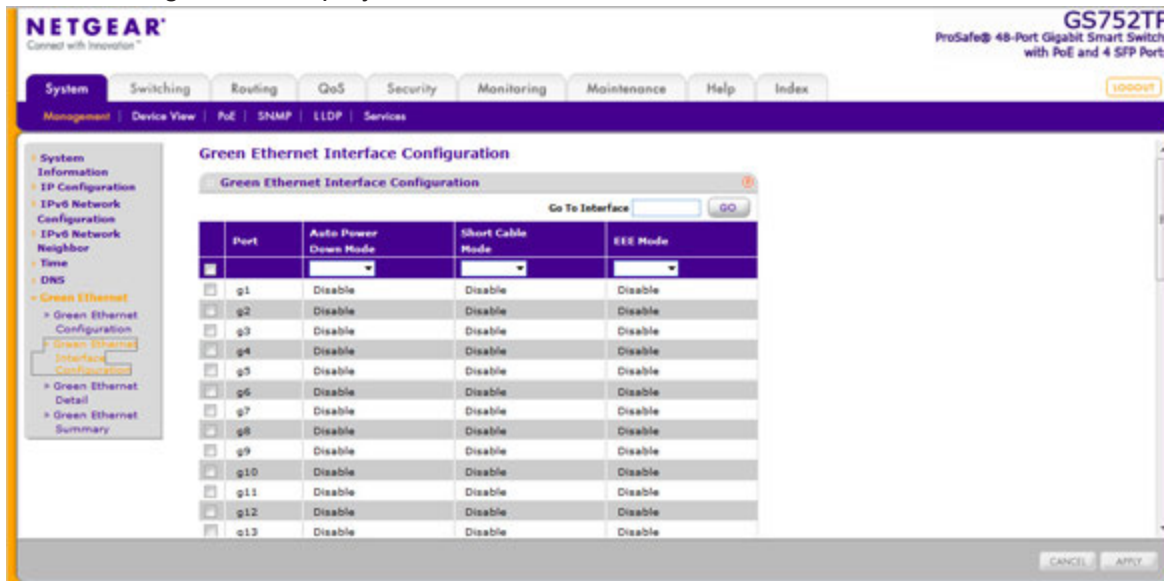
NETGEAR
Connect with Innovation

GS752TP
ProSafe® 48-Port Gigabit Smart Switch with PoE and 4 SFP Ports

System | Switching | Routing | QoS | Security | Monitoring | Maintenance | Help | Index

LOGOUT

Management | Device View | PoE | SNMP | LLDP | Services

System Information
IP Configuration
IPv6 Network Configuration
IPv6 Network Neighbor
Time
DNS
Green Ethernet
Green Ethernet Configuration
Green Ethernet Interface Configuration
Green Ethernet Detail
Green Ethernet Summary

Green Ethernet Interface Configuration

Green Ethernet Interface Configuration

Go To Interface GO

| | Port | Auto Power Down Mode | Short Cable Mode | EEE Mode |
|---|---|---|---|---|
| | g1 | Disable | Disable | Disable |
| | g2 | Disable | Disable | Disable |
| | g3 | Disable | Disable | Disable |
| | g4 | Disable | Disable | Disable |
| | g5 | Disable | Disable | Disable |
| | g6 | Disable | Disable | Disable |
| | g7 | Disable | Disable | Disable |
| | g8 | Disable | Disable | Disable |
| | g9 | Disable | Disable | Disable |
| | g10 | Disable | Disable | Disable |
| | g11 | Disable | Disable | Disable |
| | g12 | Disable | Disable | Disable |
| | g13 | Disable | Disable | Disable |

CANCEL APPLY